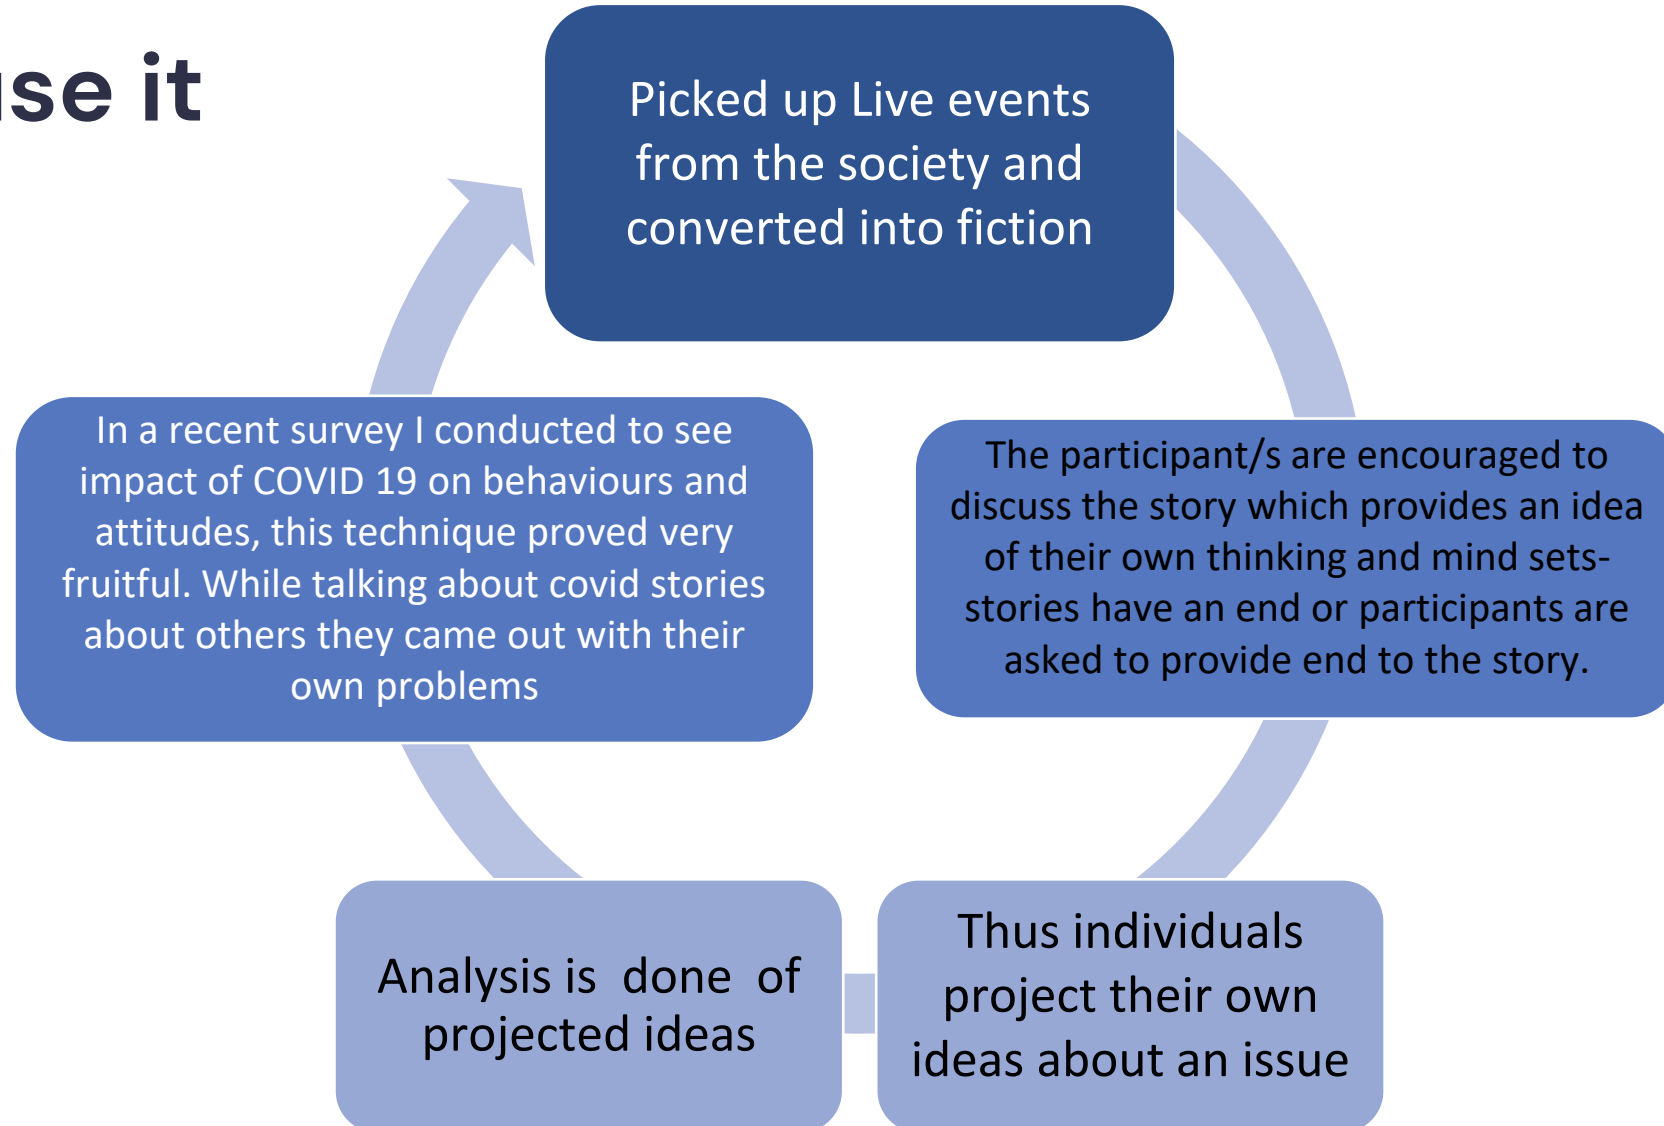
se it

Picked up Live events from the society and converted into fiction

The participant/s are encouraged to discuss the story which provides an idea of their own thinking and mind sets- stories have an end or participants are asked to provide end to the story.

Thus individuals project their own ideas about an issue

Analysis is done of projected ideas

In a recent survey I conducted to see impact of COVID 19 on behaviours and attitudes, this technique proved very fruitful. While talking about covid stories about others they came out with their own problems